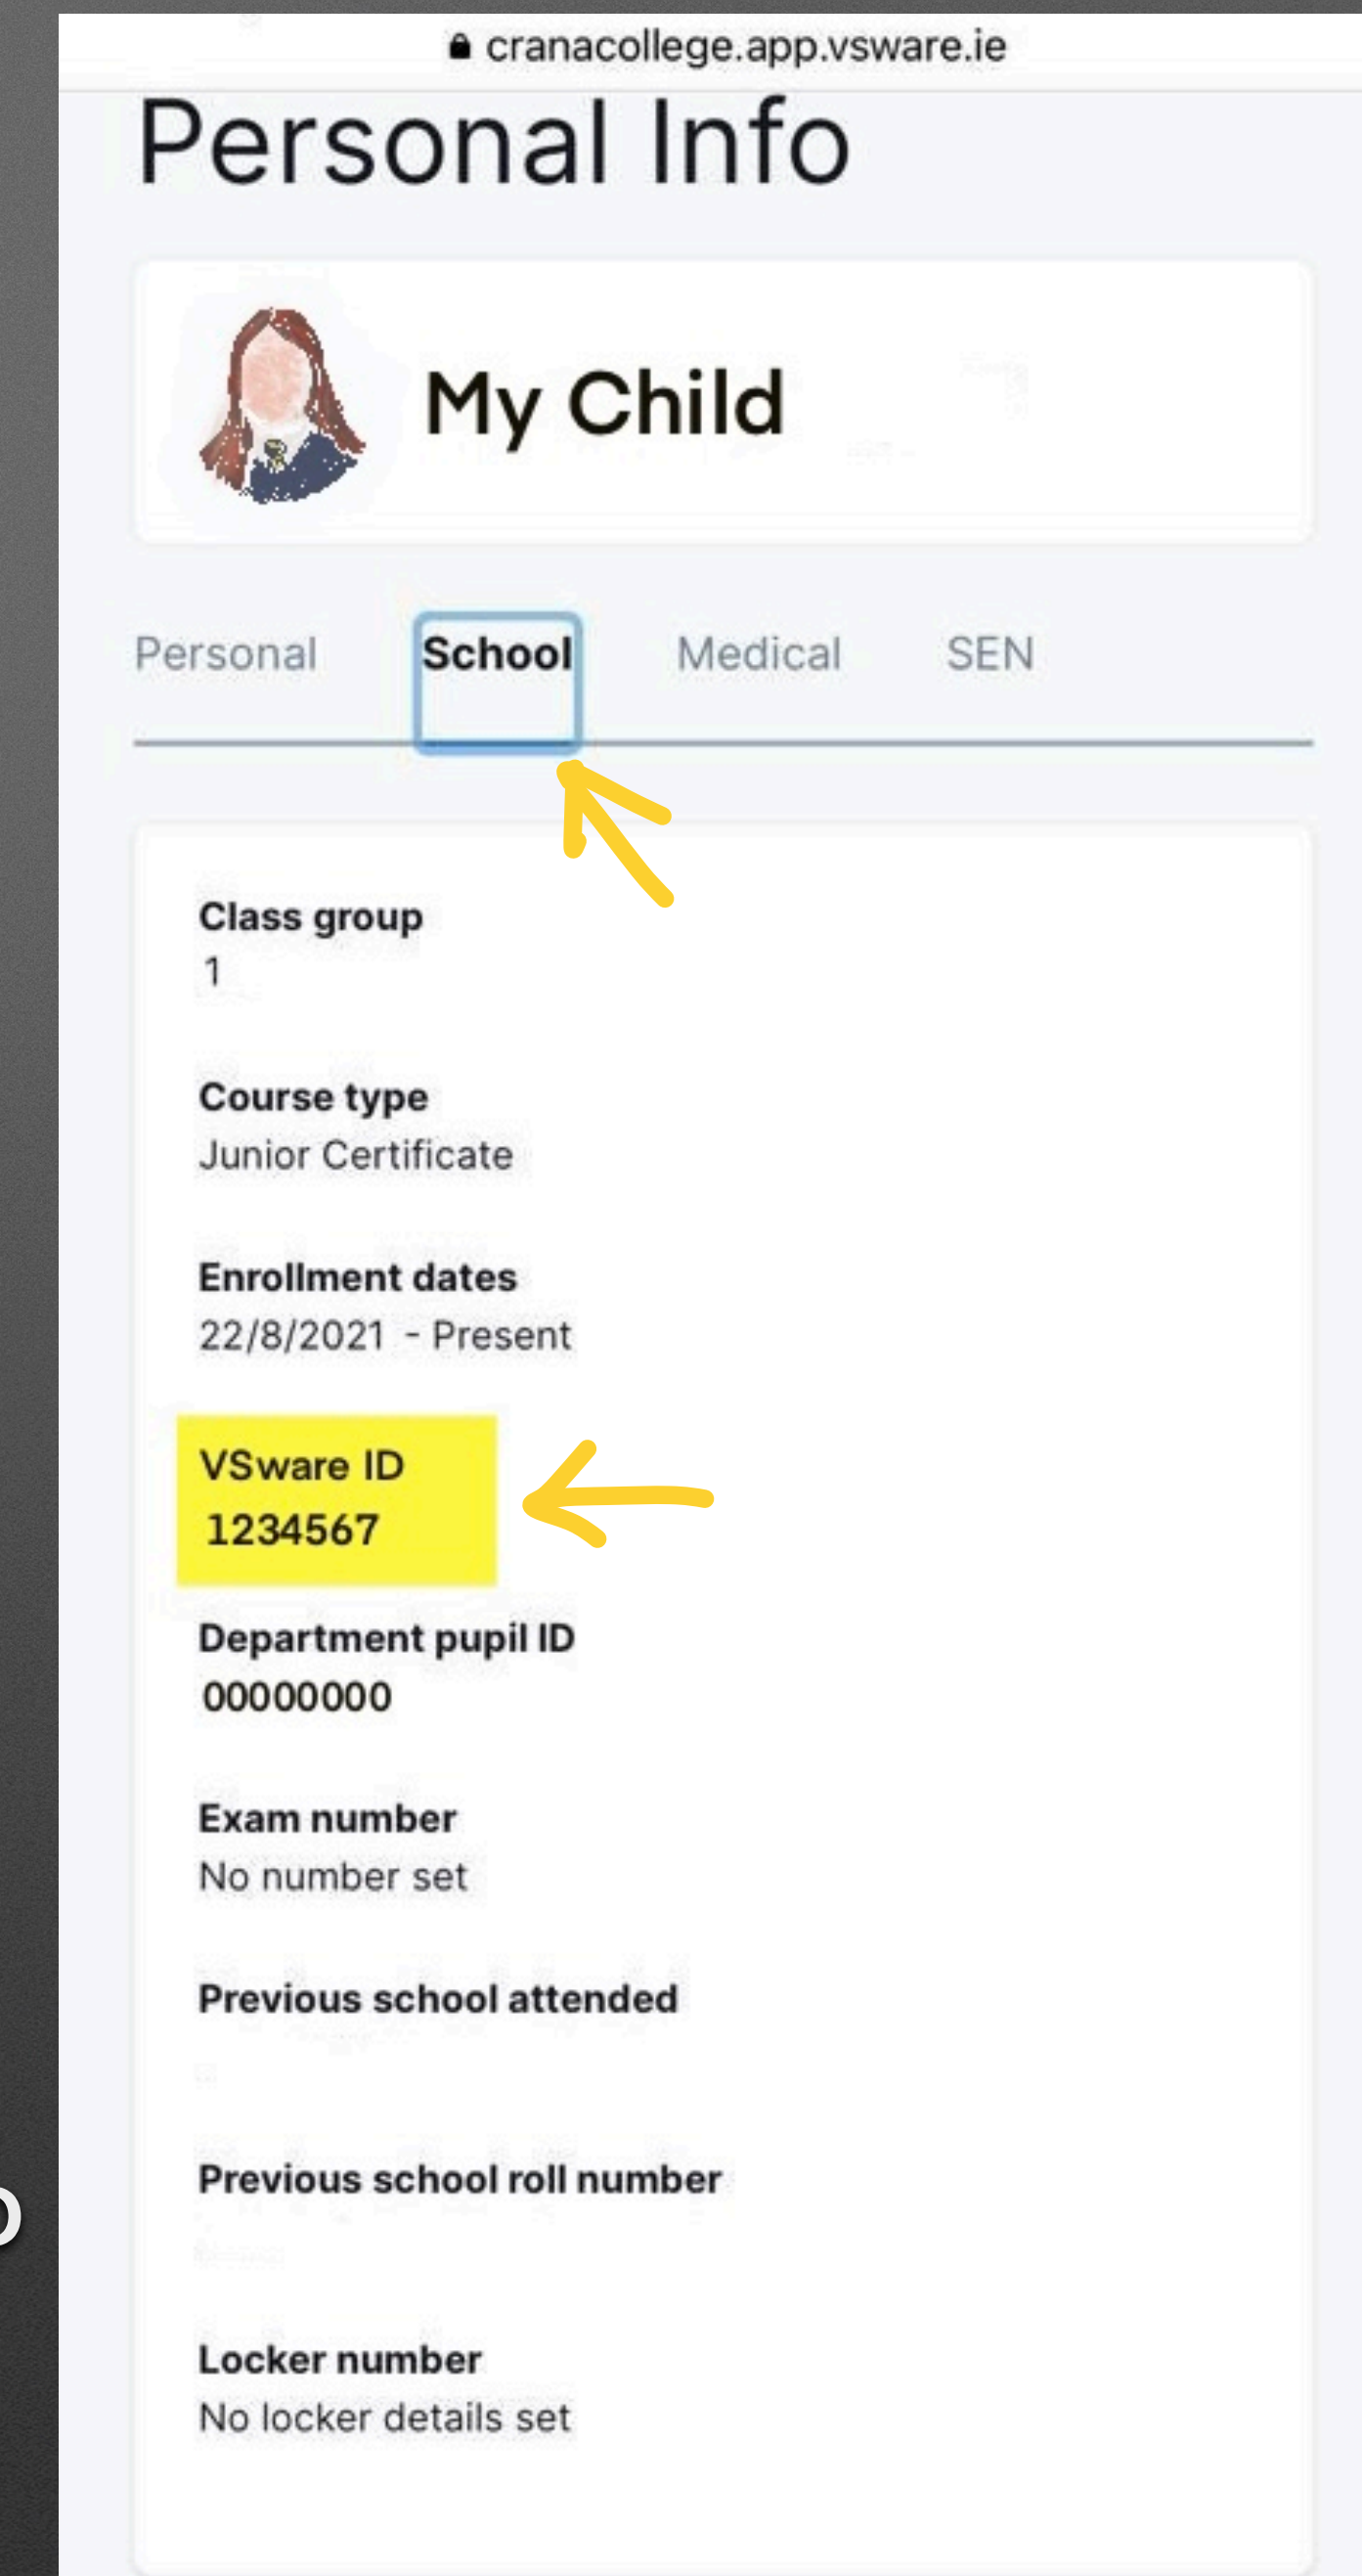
cranacollege.app.vsware.ie

Personal Info

My Child

Personal School Medical SEN

Class group
1

Course type
Junior Certificate

Enrollment dates
22/8/2021 - Present

VSware ID
1234567

Department pupil ID
00000000

Exam number
No number set

Previous school attended

Previous school roll number

Locker number
No locker details set